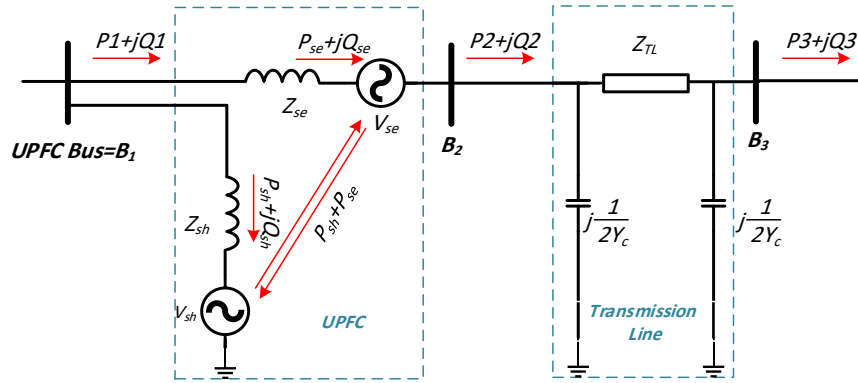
P1+jQ1

$P_{se}+jQ_{se}$

P2+jQ2

$Z_{TL}$

P3+jQ3

$Z_{se}$

$V_{se}$

UPFC Bus=$B_1$

$B_2$

$B_3$

$P_{sh}+jQ_{sh}$

$P_{sh}+P_{se}$

$Z_{sh}$

$j\frac{1}{2Y_c}$

$j\frac{1}{2Y_c}$

$V_{sh}$

UPFC

Transmission Line